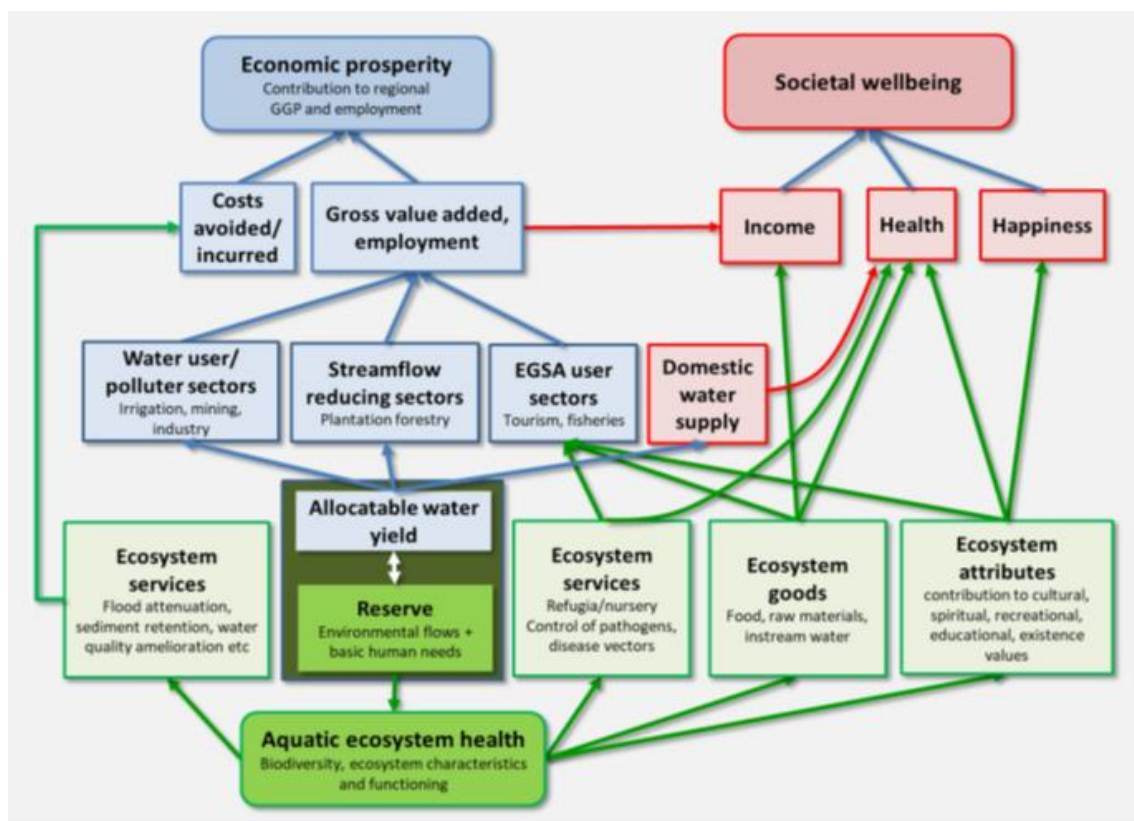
Economic prosperity
Contribution to regional GGP and employment

Societal wellbeing

Costs avoided/ incurred

Gross value added, employment

Income

Health

Happiness

Water user/ polluter sectors
Irrigation, mining, industry

Streamflow reducing sectors
Plantation forestry

EGSA user sectors
Tourism, fisheries

Domestic water supply

Allocatable water yield

Reserve
Environmental flows + basic human needs

Ecosystem services
Flood attenuation, sediment retention, water quality amelioration etc

Ecosystem services
Refugia/nursery
Control of pathogens, disease vectors

Ecosystem goods
Food, raw materials, instream water

Ecosystem attributes
contribution to cultural, spiritual, recreational, educational, existence values

Aquatic ecosystem health
Biodiversity, ecosystem characteristics and functioning